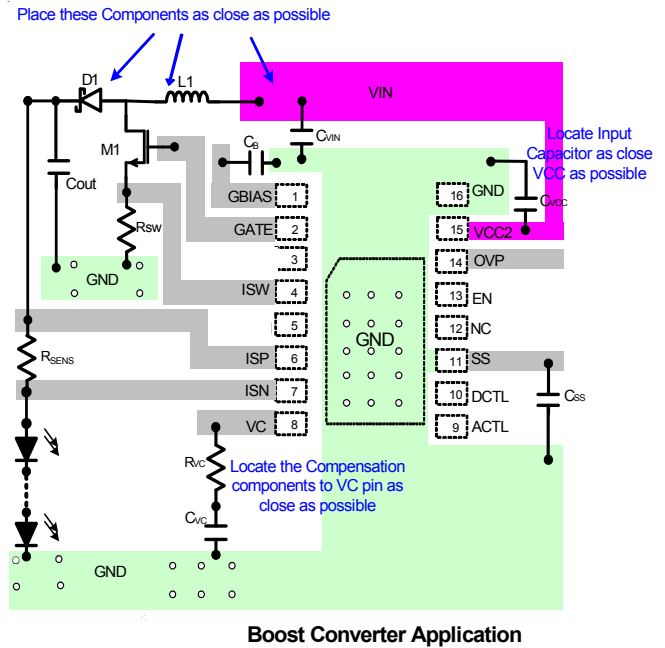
Place these Components as close as possible

D1
L1
VIN
M1
$C_B$
$C_{VIN}$
Locate Input Capacitor as close VCC as possible
Cout
Rsw
GBIAS 1
GATE 2
3
GND
ISW 4
5
$R_{SENS}$
ISP 6
ISN 7
VC 8
GND
16 GND
$C_{VCC}$
15 VCC2
14 OVP
13 EN
12 NC
11 SS
10 DCTL
9 ACTL
$C_{SS}$
$R_{VC}$
Locate the Compensation components to VC pin as close as possible
$C_{VC}$
GND

Boost Converter Application